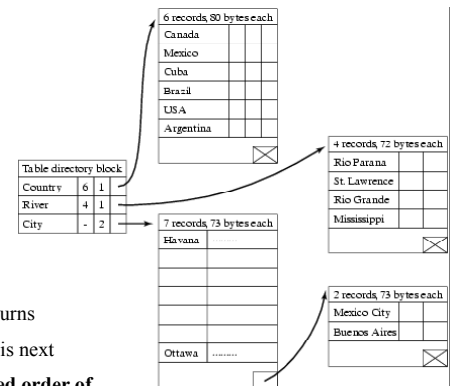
6 records, 80 bytes each
Canada
Mexico
Cuba
Brazil
USA
Argentina

Table directory block
| Country | 6 | 1 |
|---|---|---|
| River | 4 | 1 |
| City | - | 2 |

4 records, 72 bytes each
Rio Parana
St. Lawrence
Rio Grande
Mississippi

7 records, 73 bytes each
Havana
Ottawa

2 records, 73 bytes each
Mexico City
Buenos Aires

urns
is next
ed order of